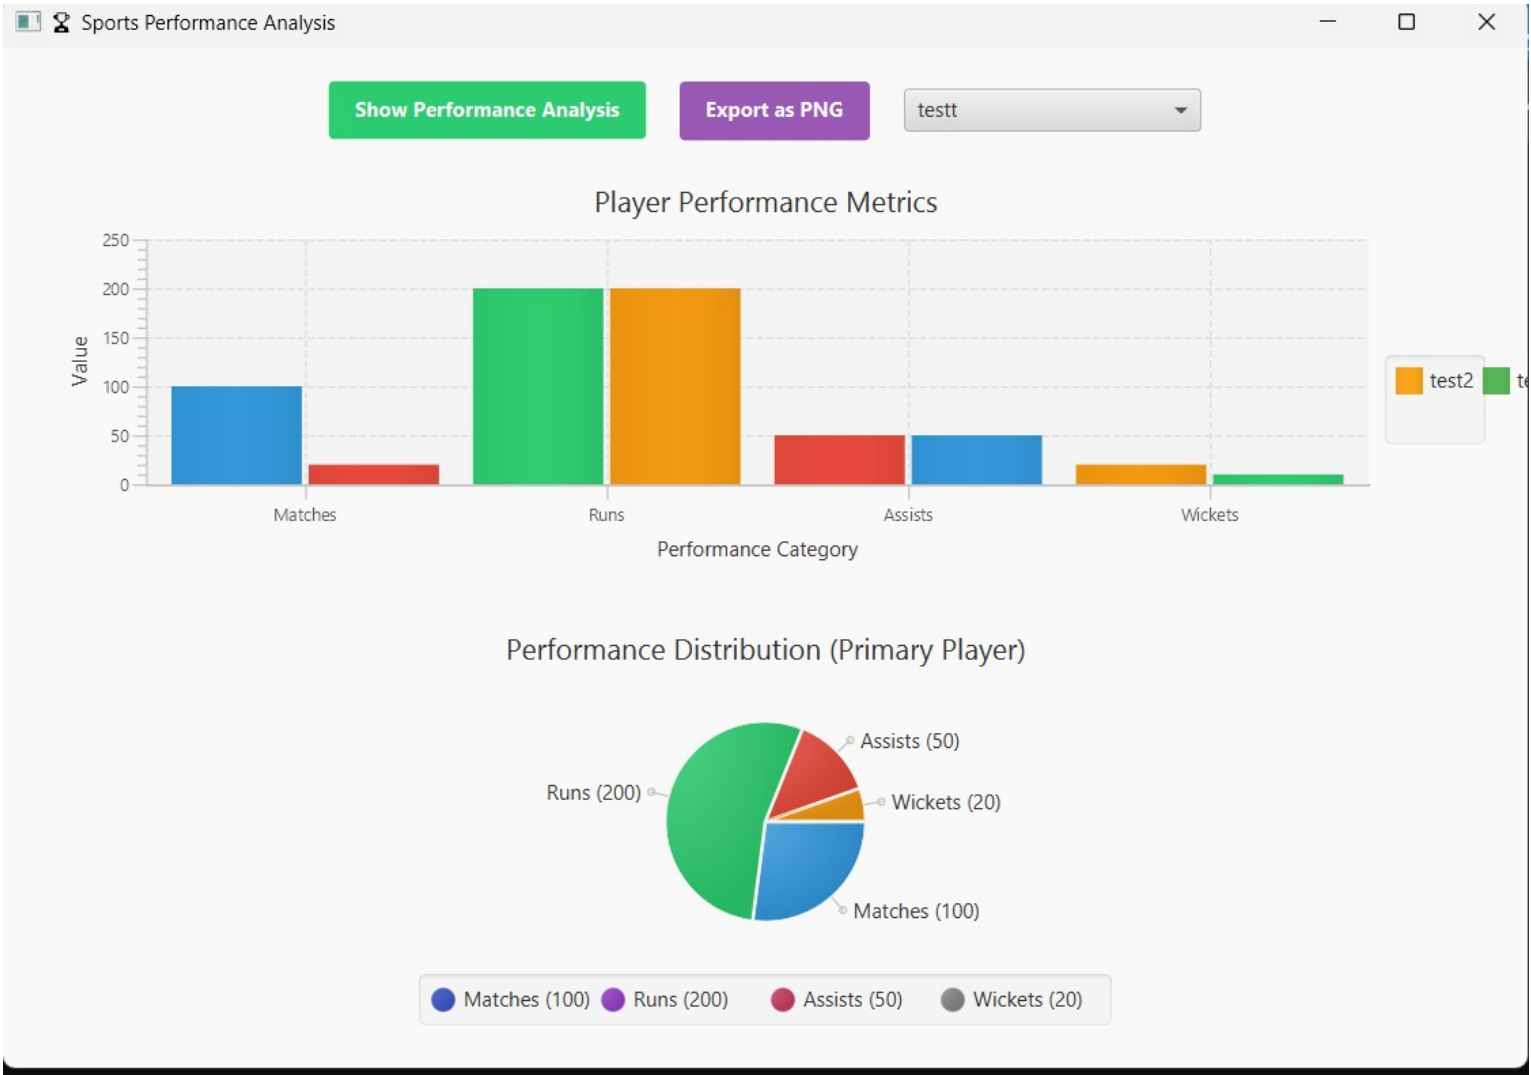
Sports Performance Analysis

Show Performance Analysis

Export as PNG

testt

Player Performance Metrics

Value

250
200
150
100
50
0

Matches
Runs
Assists
Wickets

Performance Category

test2
te

Performance Distribution (Primary Player)

Assists (50)
Runs (200)
Wickets (20)
Matches (100)

Matches (100) Runs (200) Assists (50) Wickets (20)